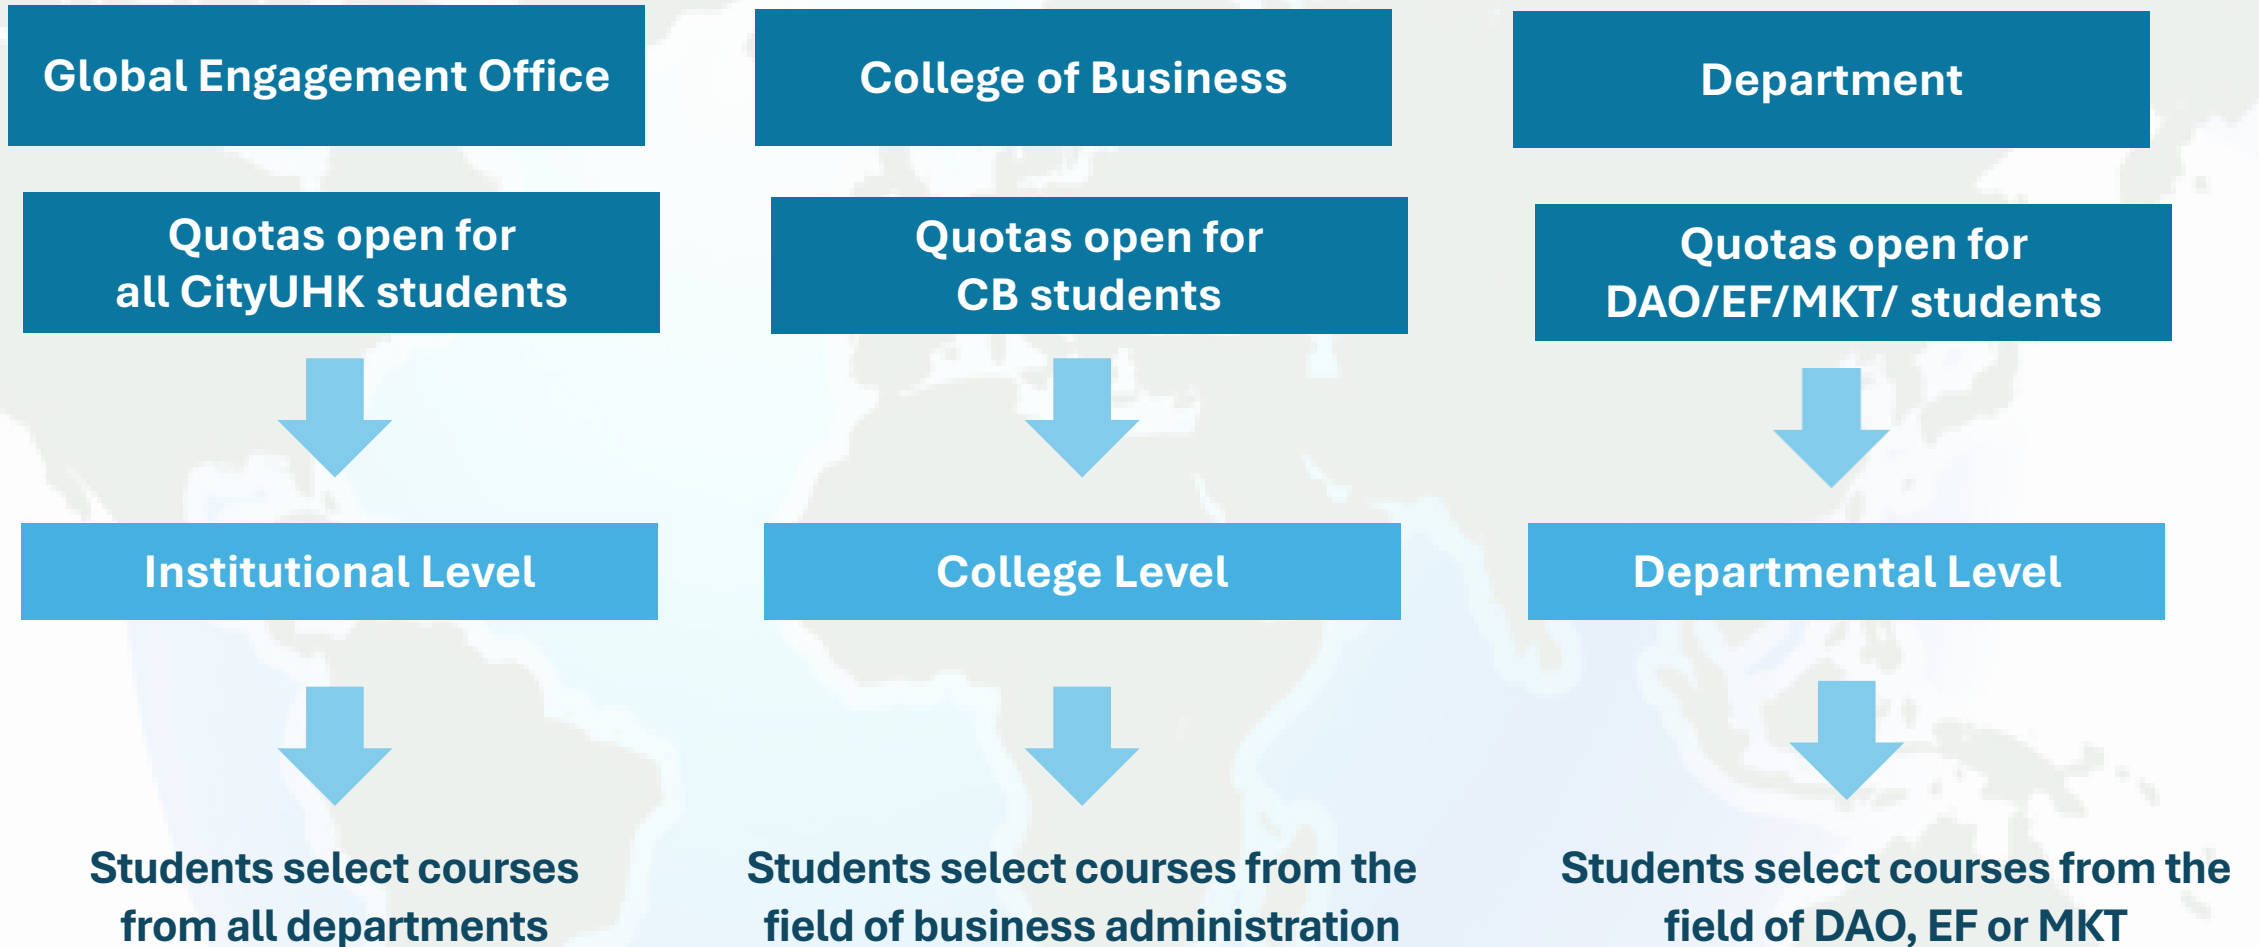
Global Engagement Office

Quotas open for all CityUHK students

Institutional Level

Students select courses from all departments

College of Business

Quotas open for CB students

College Level

Students select courses from the field of business administration

Department

Quotas open for DAO/EF/MKT/ students

Departmental Level

Students select courses from the field of DAO, EF or MKT